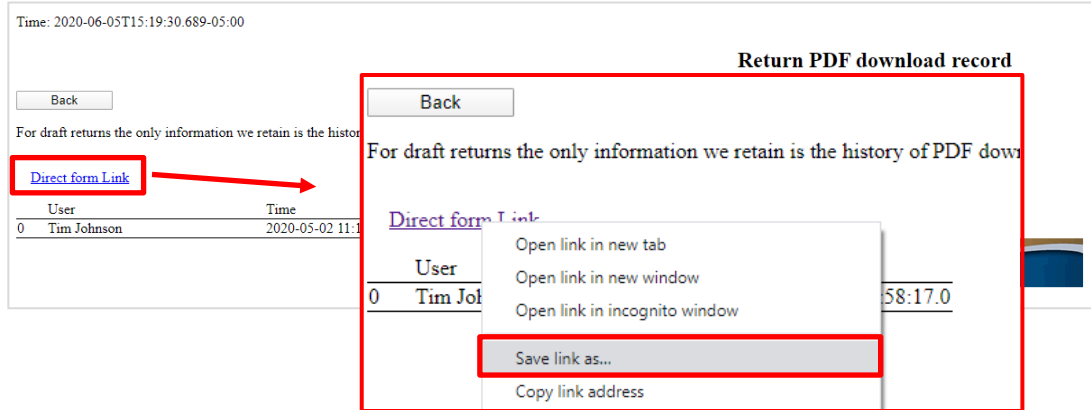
Time: 2020-06-05T15:19:30.689-05:00

Return PDF download record

Back

For draft returns the only information we retain is the histor

Direct form Link

| | User | Time |
|---|---|---|
| 0 | Tim Johnson | 2020-05-02 11:1 |

Back

For draft returns the only information we retain is the history of PDF dow

Direct form Link

| | User | |
|---|---|---|
| 0 | Tim Joh | :58:17.0 |

Open link in new tab
Open link in new window
Open link in incognito window
Save link as...
Copy link address